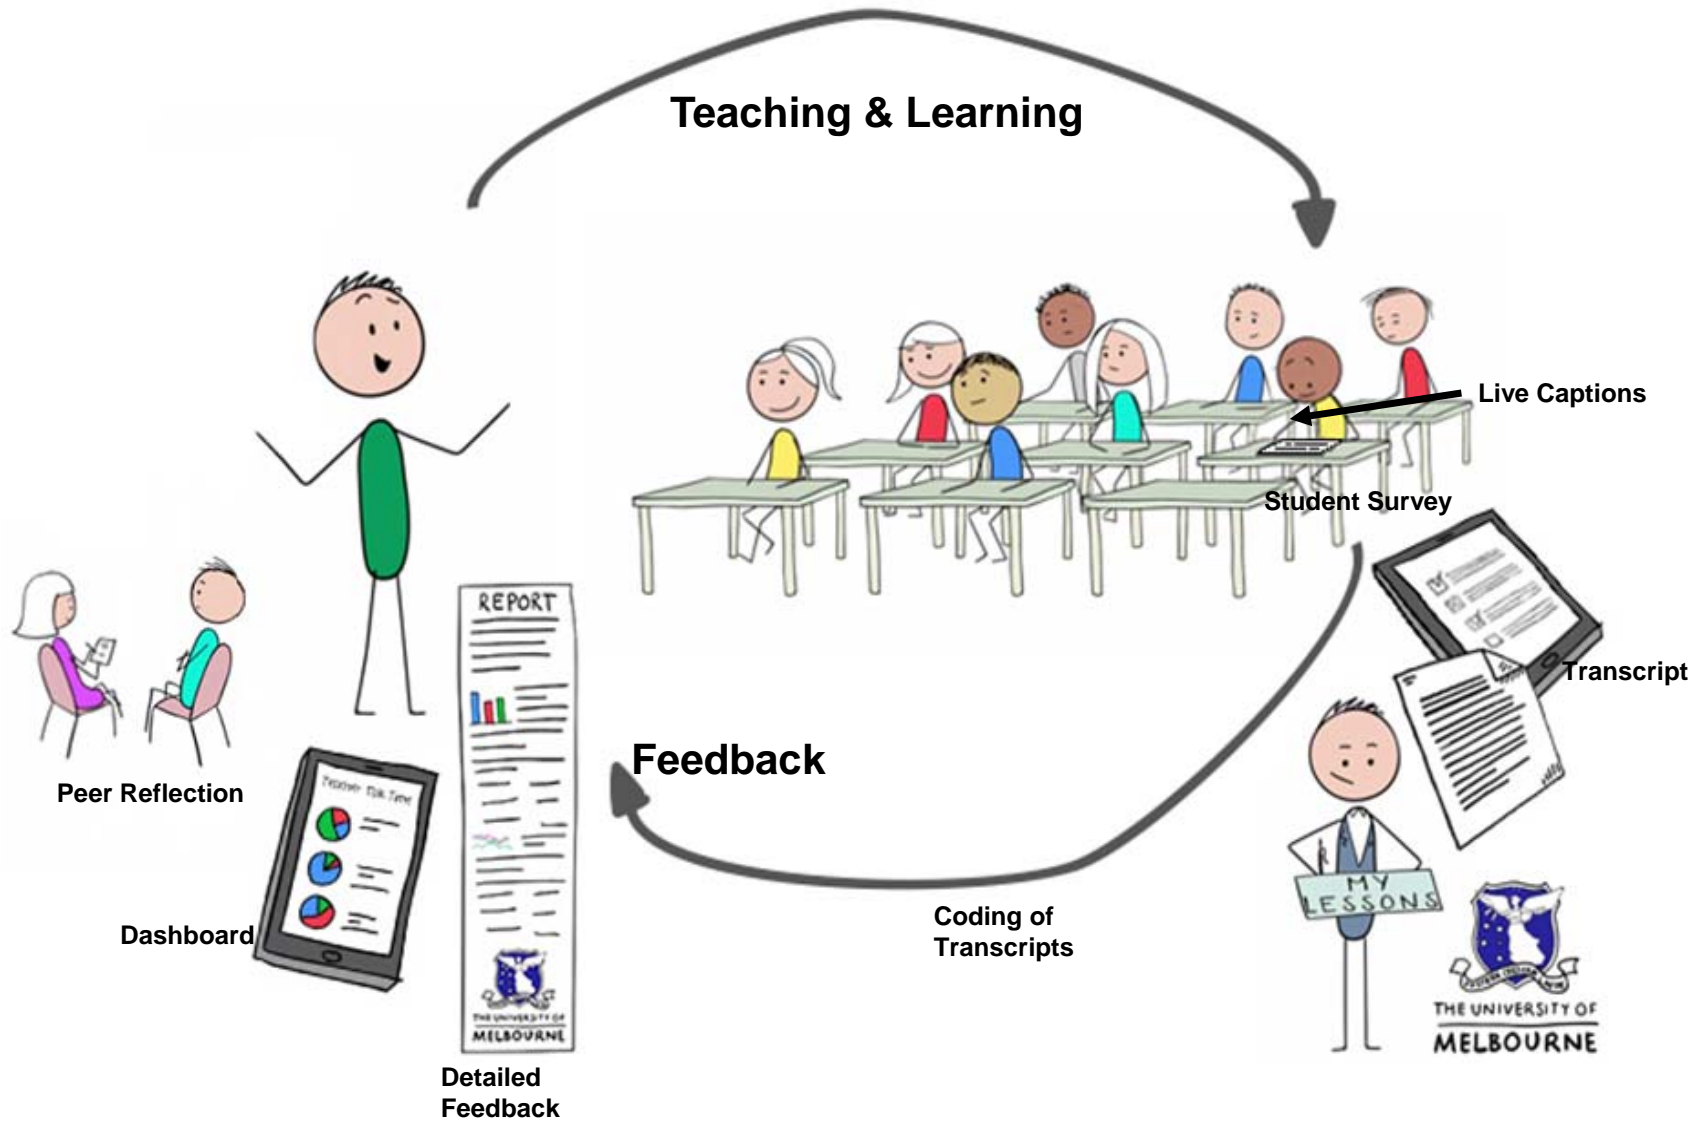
Teaching & Learning

Live Captions

Student Survey

Transcript

REPORT

Peer Reflection

Feedback

Teacher Talk Time

Dashboard

THE UNIVERSITY OF MELBOURNE

Detailed Feedback

Coding of Transcripts

MY LESSONS

THE UNIVERSITY OF MELBOURNE